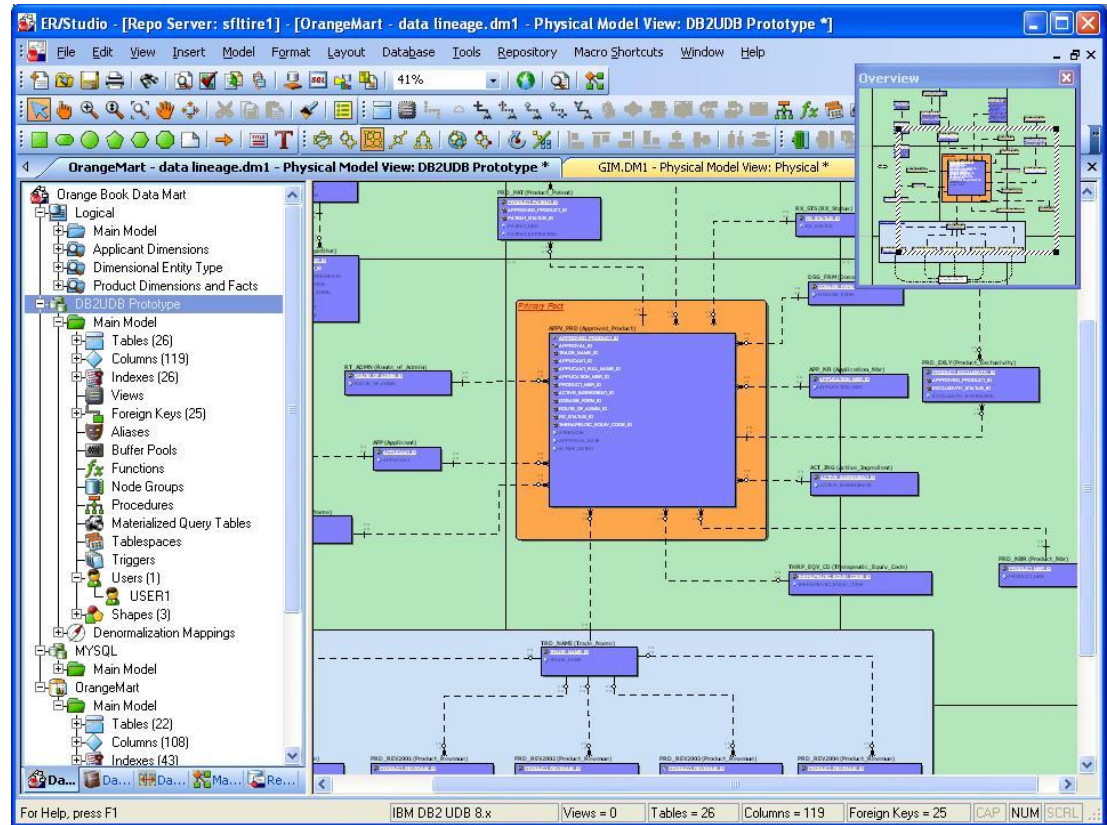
ER/Studio - [Repo Server: sfltire1] - [OrangeMart - data lineage.dm1 - Physical Model View: DB2UDB Prototype *]

File Edit View Insert Model Format Layout Database Tools Repository Macro Shortcuts Window Help

41%

Overview

OrangeMart - data lineage.dm1 - Physical Model View: DB2UDB Prototype *
GIM.DM1 - Physical Model View: Physical *

Orange Book Data Mart
Logical
Main Model
Applicant Dimensions
Dimensional Entity Type
Product Dimensions and Facts
DB2UDB Prototype
Main Model
Tables (26)
Columns (119)
Indexes (26)
Views
Foreign Keys (25)
Aliases
Buffer Pools
Functions
Node Groups
Procedures
Materialized Query Tables
Tablespaces
Triggers
Users (1)
USER1
Shapes (3)
Denormalization Mappings
MYSQL
Main Model
OrangeMart
Main Model
Tables (22)
Columns (108)
Indexes (43)

Da... Da... Da... Ma... Re...

PRD_PAT (Product_Patent)
RX_STS (RX_Status)
DSG_FRM (Dosage_Form)
Primary Fact
APPV_PRD (Approved_Product)
RT_ADMN (Route_of_Admin)
APP_NR (Application_Nbr)
PRD_EXLY (Product_Exclusivity)
APP (Applicant)
ACT_ING (Active_Ingredient)
THRP_EQV_CD (Therapeutic_Equiv_Code)
PRD_NBR (Product_Nbr)
TRD_NAME (Trade_Name)
PRD_REV2001 (Product_Revenue)
PRD_REV2002 (Product_Revenue)
PRD_REV2003 (Product_Revenue)
PRD_REV2004 (Product_Revenue)

For Help, press F1 | IBM DB2 UDB 8.x | Views = 0 | Tables = 26 | Columns = 119 | Foreign Keys = 25 | CAP | NUM | SCRL